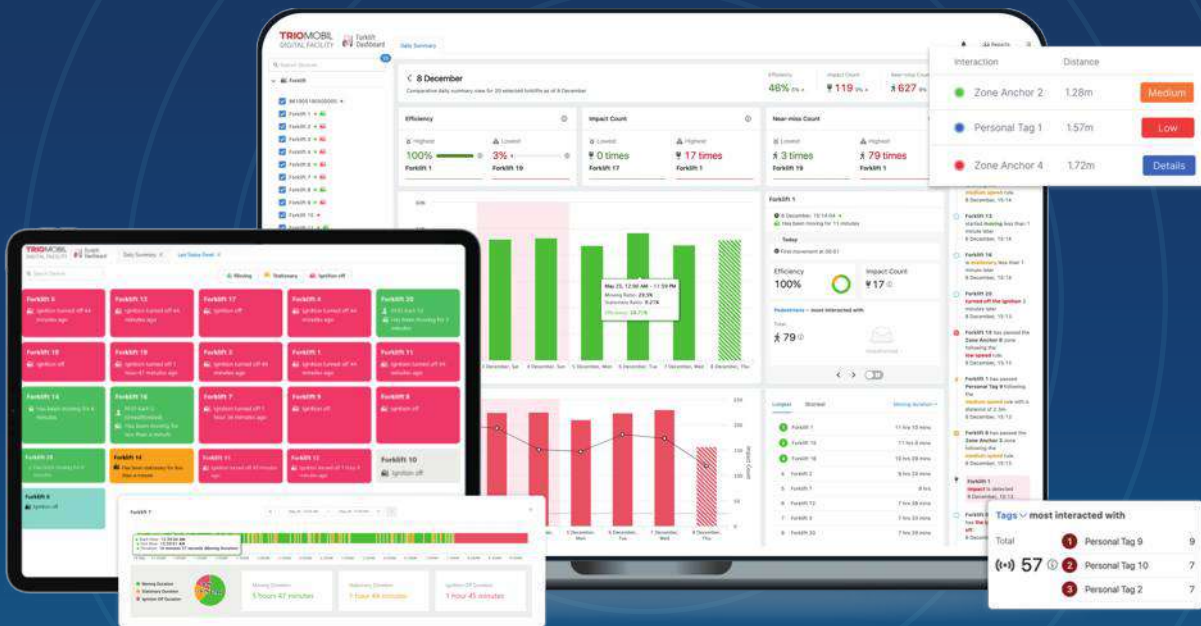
TRIOMOBIL DIGITAL FACILITY

Forklift Dashboard

Daily Summary

8 December

Comparative daily summary view for 20 selected forklifts as of 8 December

Efficiency 48%

Impact Count 119

Near-miss Count 627

Efficiency

Highest 100% Forklift 1

Lowest 3% Forklift 19

Impact Count

Lowest 0 times Forklift 17

Highest 17 times Forklift 1

Near-miss Count

Lowest 3 times Forklift 1

Highest 79 times Forklift 1

Forklift 1

Today

Efficiency 100%

Impact Count 17

79

Interaction | Distance

Zone Anchor 2 | 1.28m | Medium

Personal Tag 1 | 1.57m | Low

Zone Anchor 4 | 1.72m | Details

Tags most interacted with

Total 57

1 Personal Tag 9 9

2 Personal Tag 10 7

3 Personal Tag 2 7

TRIOMOBIL

Daily Summary

Moving | Stationary | Ignition off

Forklift 3 | Forklift 13 | Forklift 17 | Forklift 4 | Forklift 20

Forklift 18 | Forklift 19 | Forklift 2 | Forklift 15 | Forklift 11

Forklift 14 | Forklift 16 | Forklift 7 | Forklift 5 | Forklift 8

Forklift 15 | Forklift 14 | Forklift 1 | Forklift 12 | Forklift 10

Forklift 6

Ignition off

Forklift 7

Moving Duration | Stationary Duration | Ignition Off Duration

5 hours 47 minutes

1 hour 44 minutes

1 hour 49 minutes